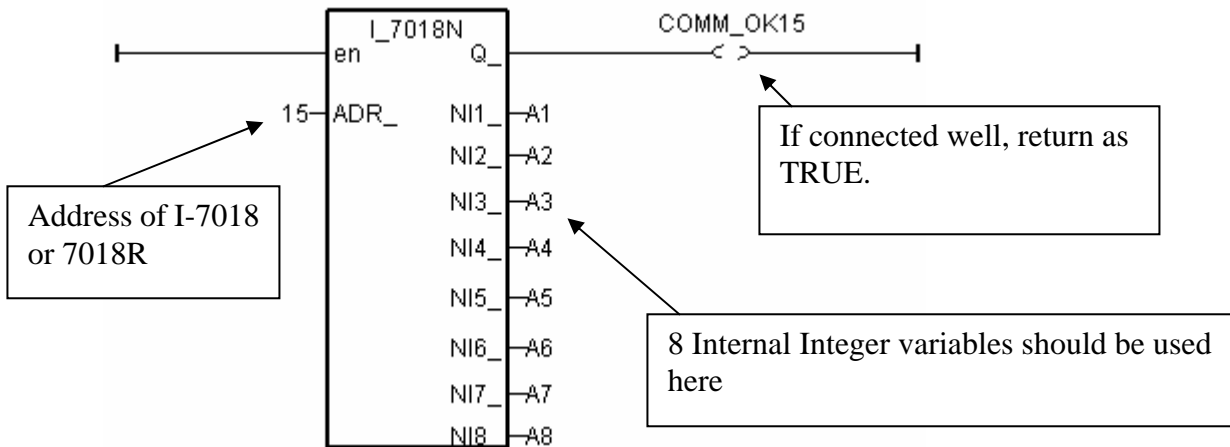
I_7018N

en

Q_

COMM_OK15

15

ADR_

NI1_

A1

NI2_

A2

NI3_

A3

NI4_

A4

NI5_

A5

NI6_

A6

NI7_

A7

NI8_

A8

If connected well, return as TRUE.

Address of I-7018 or 7018R

8 Internal Integer variables should be used here